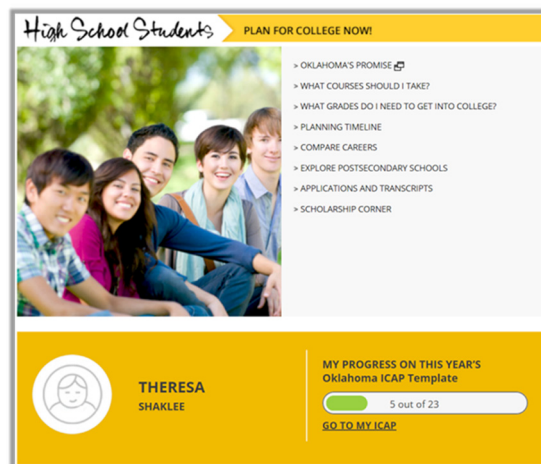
High School Students

PLAN FOR COLLEGE NOW!

> OKLAHOMA'S PROMISE
> WHAT COURSES SHOULD I TAKE?
> WHAT GRADES DO I NEED TO GET INTO COLLEGE?
> PLANNING TIMELINE
> COMPARE CAREERS
> EXPLORE POSTSECONDARY SCHOOLS
> APPLICATIONS AND TRANSCRIPTS
> SCHOLARSHIP CORNER

THERESA
SHAKLEE

MY PROGRESS ON THIS YEAR'S
Oklahoma ICAP Template

5 out of 23

GO TO MY ICAP